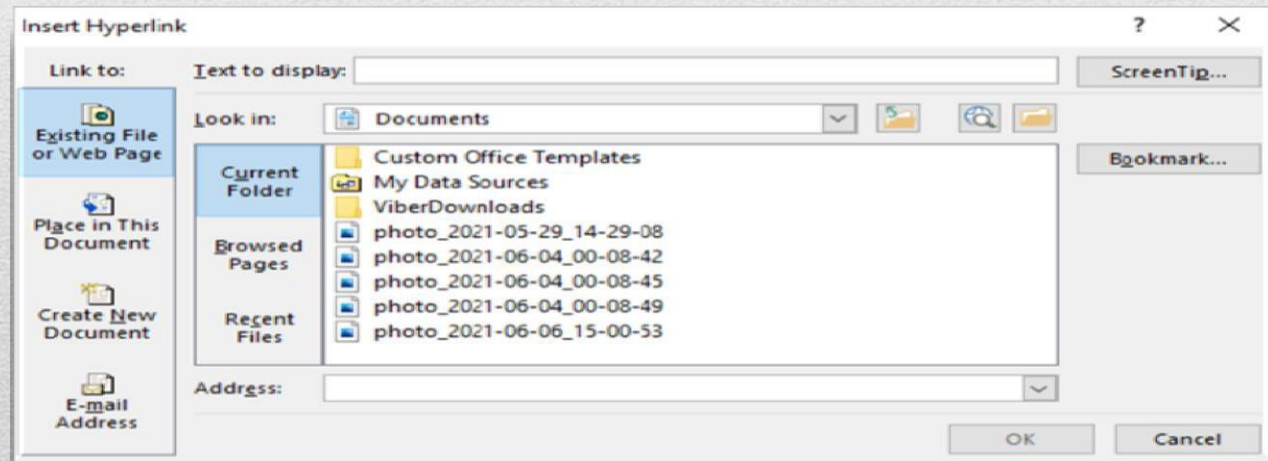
Insert Hyperlink

?

×

Link to:

Existing File or Web Page

Place in This Document

Create New Document

E-mail Address

Text to display:

ScreenTip...

Look in:

Documents

Current Folder

Browsed Pages

Recent Files

Custom Office Templates
My Data Sources
ViberDownloads
photo_2021-05-29_14-29-08
photo_2021-06-04_00-08-42
photo_2021-06-04_00-08-45
photo_2021-06-04_00-08-49
photo_2021-06-06_15-00-53

Bookmark...

Address:

OK

Cancel